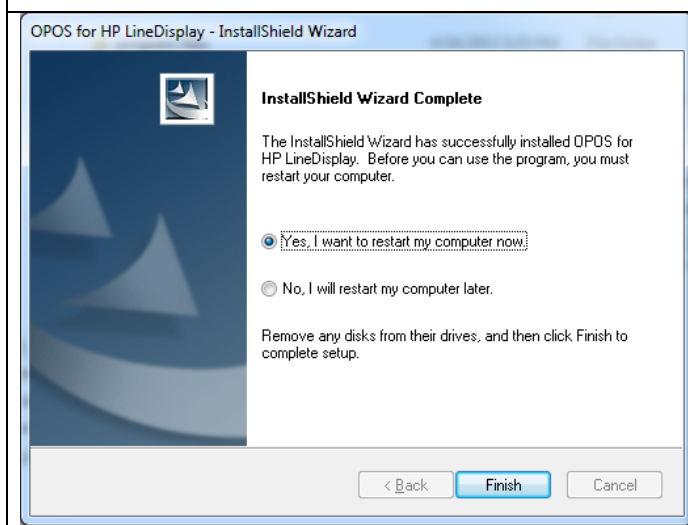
OPOS for HP LineDisplay - InstallShield Wizard

InstallShield Wizard Complete

The InstallShield Wizard has successfully installed OPOS for HP LineDisplay. Before you can use the program, you must restart your computer.

Yes, I want to restart my computer now.

No, I will restart my computer later.

Remove any disks from their drives, and then click Finish to complete setup.

< Back
Finish
Cancel